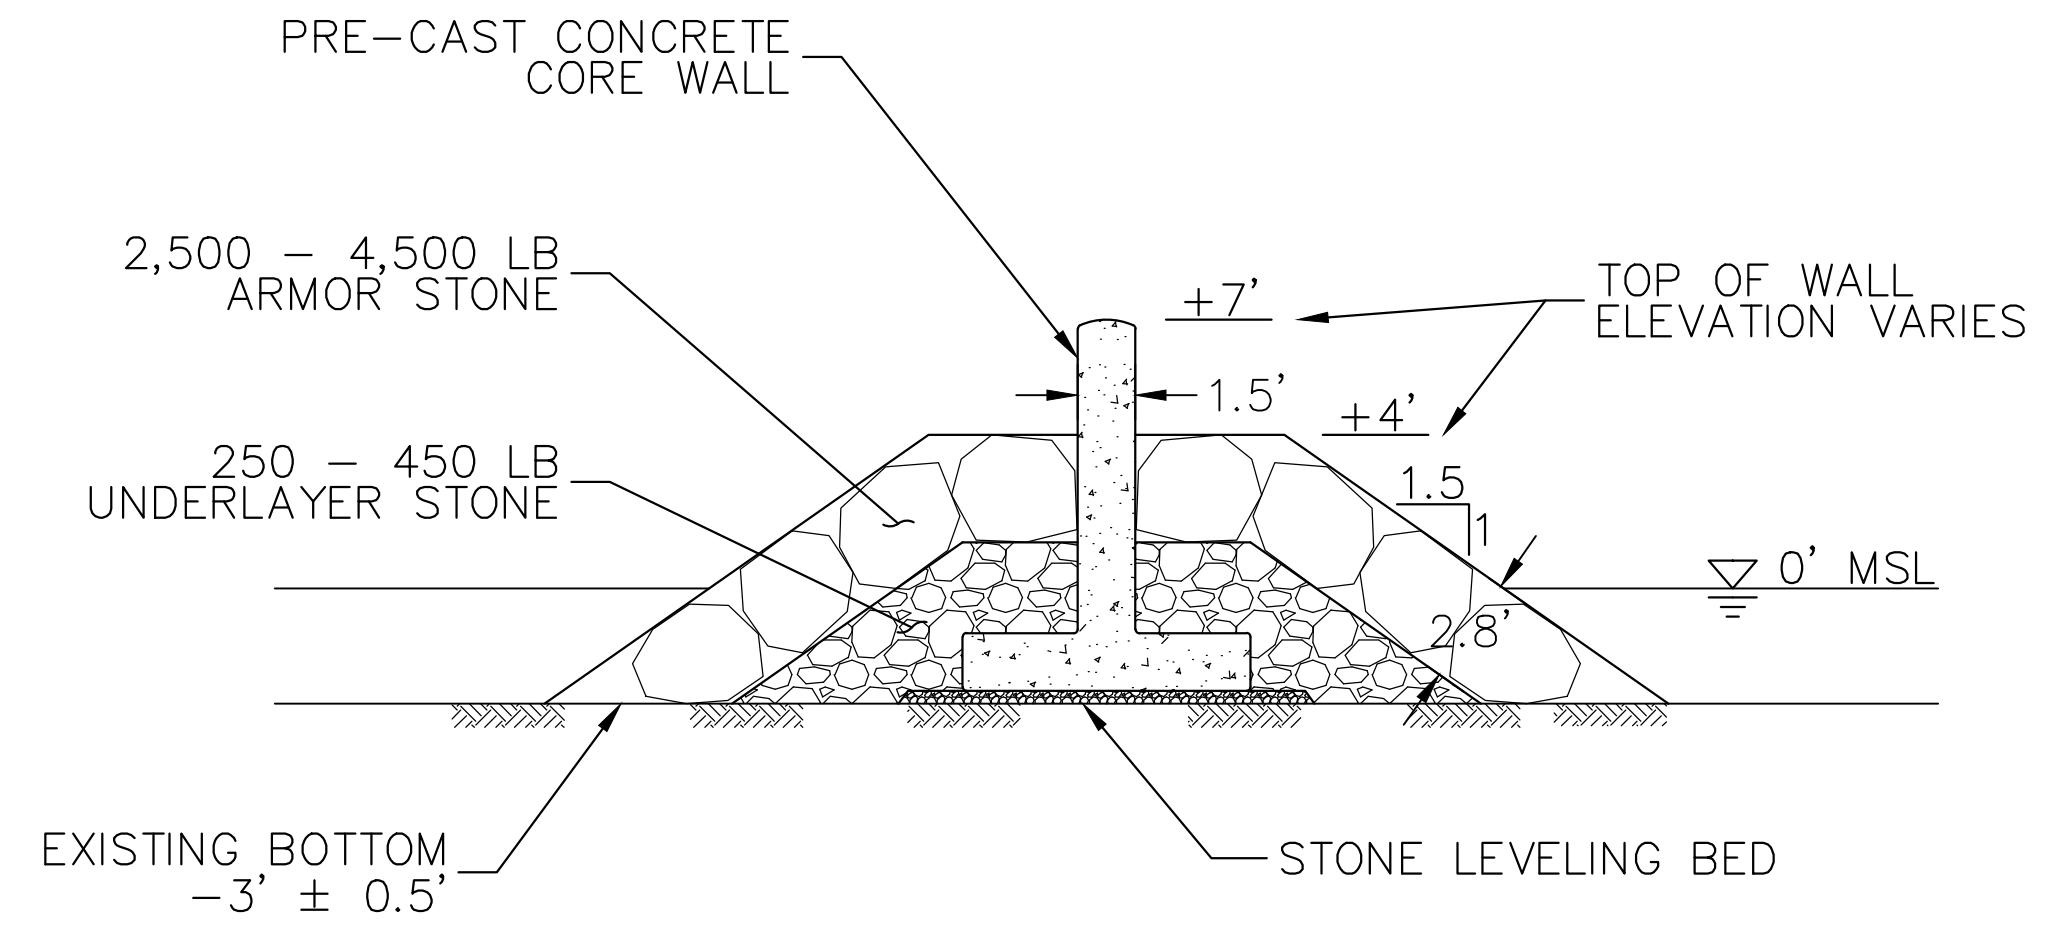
PRE–CAST CONCRETE CORE WALL

2,500 – 4,500 LB ARMOR STONE

+7'

TOP OF WALL ELEVATION VARIES

1.5'

+4'

250 – 450 LB UNDERLAYER STONE

1.5

1

0' MSL

2.8'

EXISTING BOTTOM $-3' \pm 0.5'$

STONE LEVELING BED